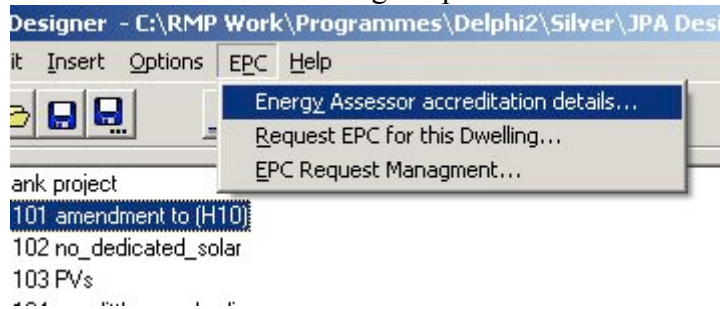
Designer - C:\RMP Work\Programmes\Delphi2\Silver\JPA Desi

it Insert Options EPC Help

Energy Assessor accreditation details...
Request EPC for this Dwelling...
EPC Request Managment...

ank project
101 amendment to (H10)
102 no_dedicated_solar
103 PVs
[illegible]